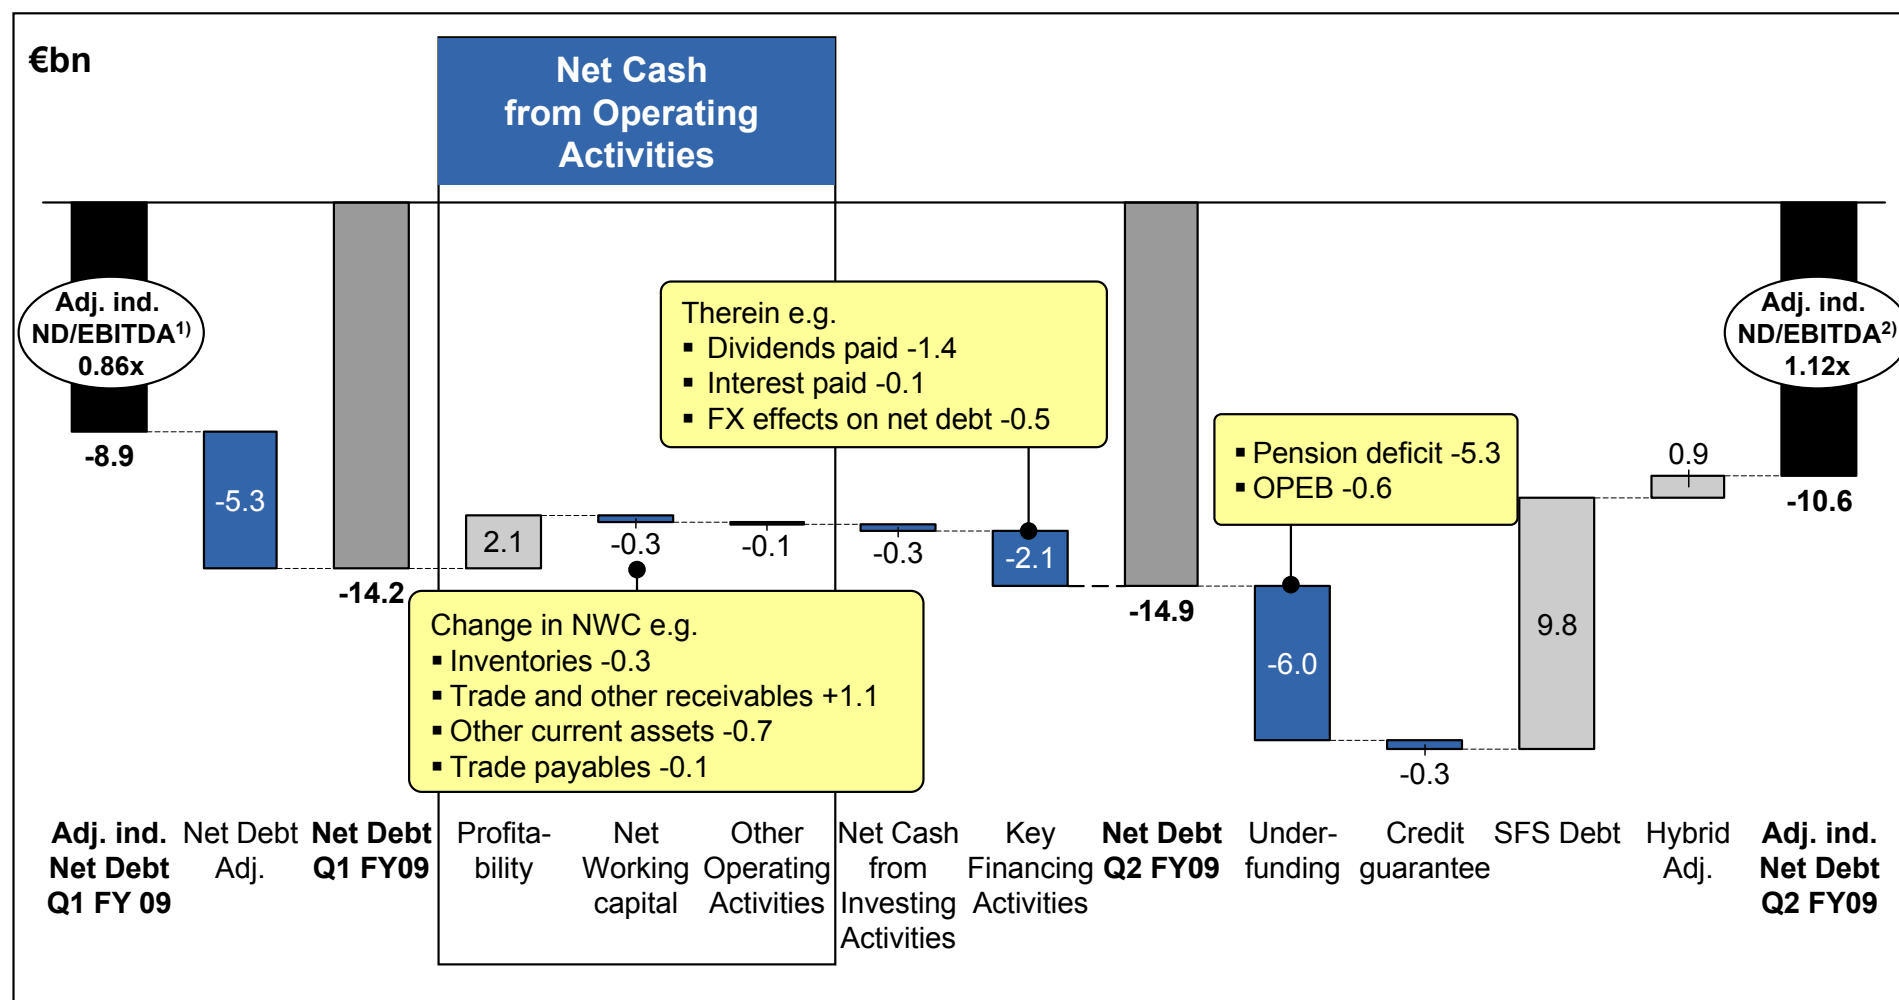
€bn

Net Cash from Operating Activities

Adj. ind. ND/EBITDA$^{1)}$ 0.86x

-8.9

-5.3

-14.2

2.1

-0.3

-0.1

-0.3

-2.1

-14.9

-6.0

-0.3

9.8

0.9

Adj. ind. ND/EBITDA$^{2)}$ 1.12x

-10.6

Therein e.g.
▪ Dividends paid -1.4
▪ Interest paid -0.1
▪ FX effects on net debt -0.5

▪ Pension deficit -5.3
▪ OPEB -0.6

Change in NWC e.g.
▪ Inventories -0.3
▪ Trade and other receivables +1.1
▪ Other current assets -0.7
▪ Trade payables -0.1

Adj. ind. Net Debt Q1 FY 09

Net Debt Adj.

Net Debt Q1 FY09

Profitability

Net Working capital

Other Operating Activities

Net Cash from Investing Activities

Key Financing Activities

Net Debt Q2 FY09

Underfunding

Credit guarantee

SFS Debt

Hybrid Adj.

Adj. ind. Net Debt Q2 FY09